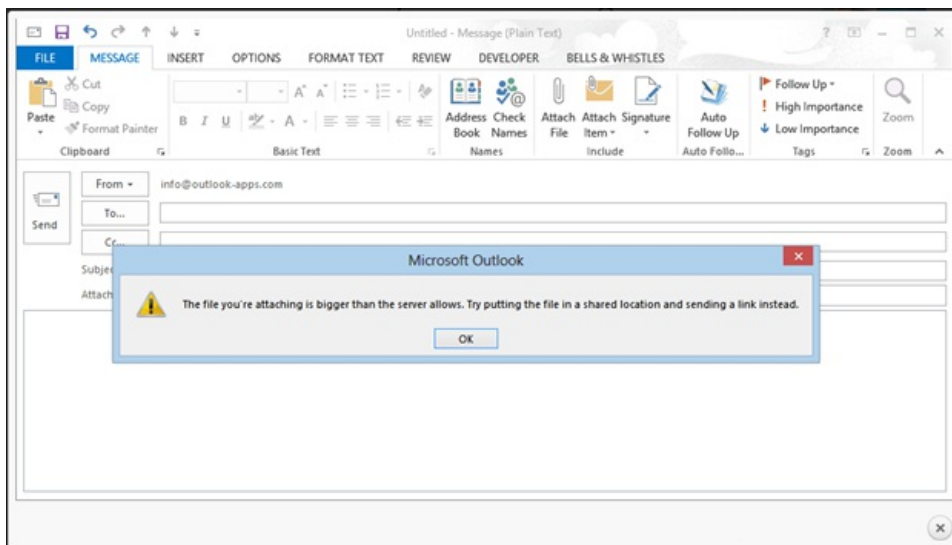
Untitled - Message (Plain Text)

FILE MESSAGE INSERT OPTIONS FORMAT TEXT REVIEW DEVELOPER BELLS & WHISTLES

Cut
Copy
Paste
Format Painter
Clipboard

Basic Text

Address Book
Check Names
Names

Attach File
Attach Item
Signature
Include

Auto Follow Up
Auto Follo...

Follow Up
High Importance
Low Importance
Tags

Zoom
Zoom

Send
From
info@outlook-apps.com
To...
Cc...
Subje
Attach

Microsoft Outlook

The file you're attaching is bigger than the server allows. Try putting the file in a shared location and sending a link instead.

OK